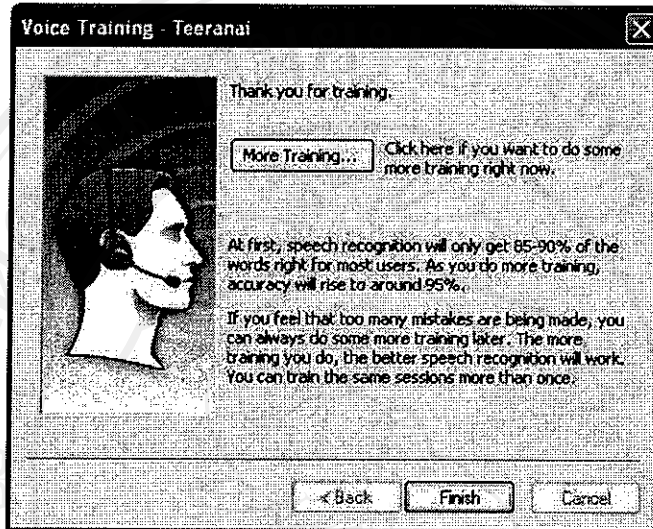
Voice Training - Teeranai

Thank you for training.

More Training...

Click here if you want to do some more training right now.

At first, speech recognition will only get 85-90% of the words right for most users. As you do more training, accuracy will rise to around 95%.

If you feel that too many mistakes are being made, you can always do some more training later. The more training you do, the better speech recognition will work. You can train the same sessions more than once.

< Back

Finish

Cancel